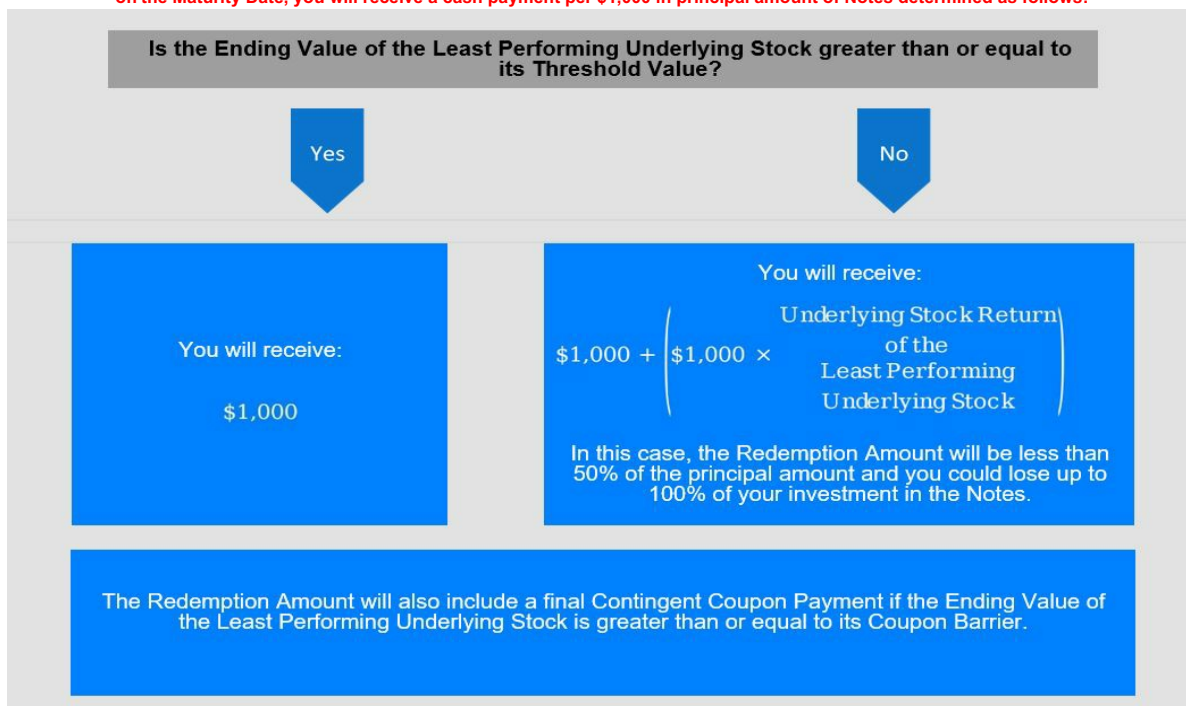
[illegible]

Is the Ending Value of the Least Performing Underlying Stock greater than or equal to its Threshold Value?

Yes

No

You will receive:

$1,000

You will receive:

$\$1{,}000 + \left(\$1{,}000 \times \begin{matrix}\text{Underlying Stock Return} \\ \text{of the} \\ \text{Least Performing} \\ \text{Underlying Stock}\end{matrix}\right)$

In this case, the Redemption Amount will be less than 50% of the principal amount and you could lose up to 100% of your investment in the Notes.

The Redemption Amount will also include a final Contingent Coupon Payment if the Ending Value of the Least Performing Underlying Stock is greater than or equal to its Coupon Barrier.